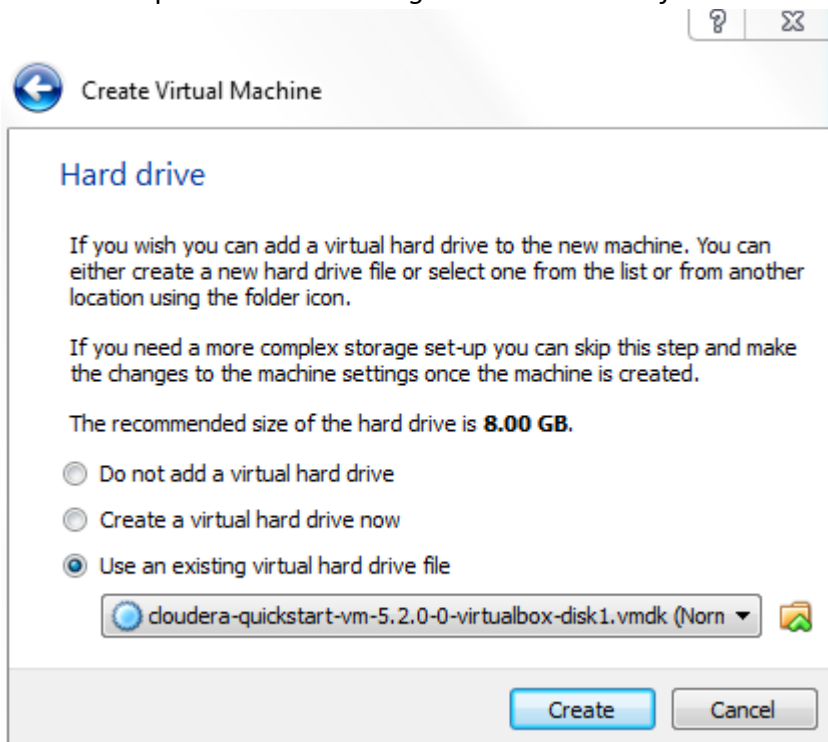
?

Create Virtual Machine

Hard drive

If you wish you can add a virtual hard drive to the new machine. You can either create a new hard drive file or select one from the list or from another location using the folder icon.

If you need a more complex storage set-up you can skip this step and make the changes to the machine settings once the machine is created.

The recommended size of the hard drive is **8.00 GB**.

Do not add a virtual hard drive

Create a virtual hard drive now

Use an existing virtual hard drive file

cloudera-quickstart-vm-5.2.0-0-virtualbox-disk1.vmdk (Norn

Create

Cancel